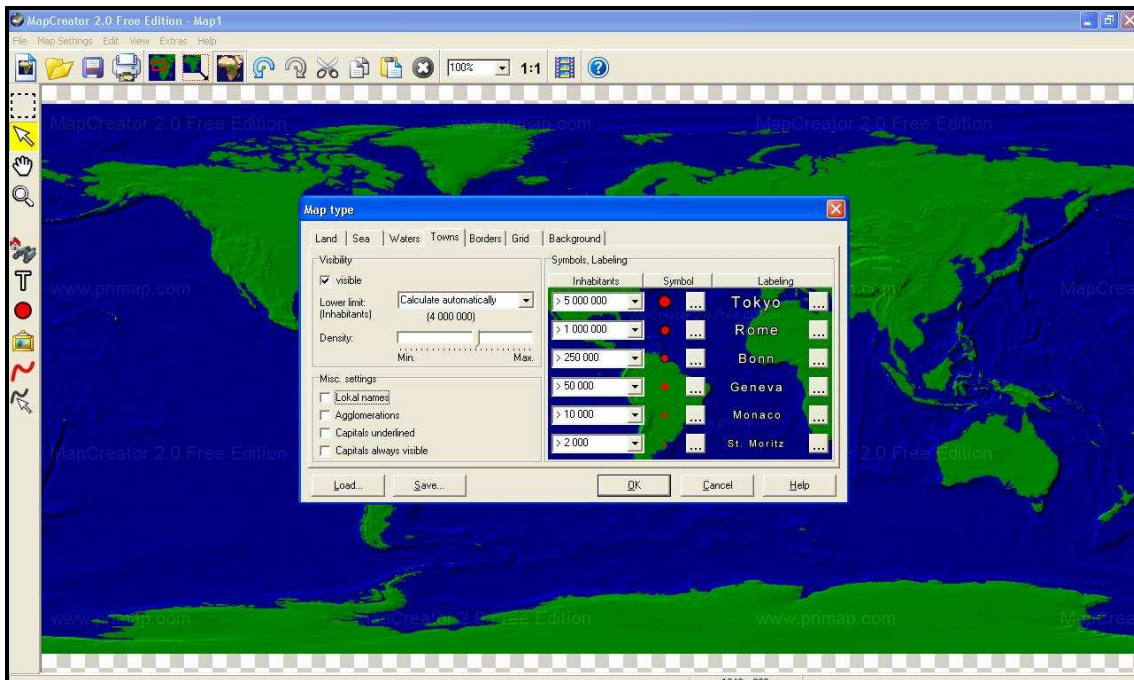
MapCreator 2.0 Free Edition - Map1

File Map Settings Edit View Extras Help

100%

1:1

MapCreator 2.0 Free Edition

www.primap.com

MapCreator 2.0 Free Edition

Map type

Land | Sea | Waters | Towns | Borders | Grid | Background

Visibility

visible

Lower limit: (Inhabitants)

Calculate automatically

(4 000 000)

Density:

Min.

Max.

Misc. settings

Lokal names

Agglomerations

Capitals underlined

Capitals always visible

Symbols, Labeling

| Inhabitants | Symbol | Labeling |
|---|---|---|
| > 5 000 000 | ... | Tokyo ... |
| > 1 000 000 | ... | Rome ... |
| > 250 000 | ... | Bonn ... |
| > 50 000 | ... | Geneva ... |
| > 10 000 | ... | Monaco ... |
| > 2 000 | ... | St. Moritz ... |

Load...

Save...

OK

Cancel

Help

www.primap.com

MapCrea

MapCreator 2.0 Free Edition

2.0 Free Edition

www.primap.com

MapCreator 2.0 Free Edition

www.primap.com

MapCrea

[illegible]